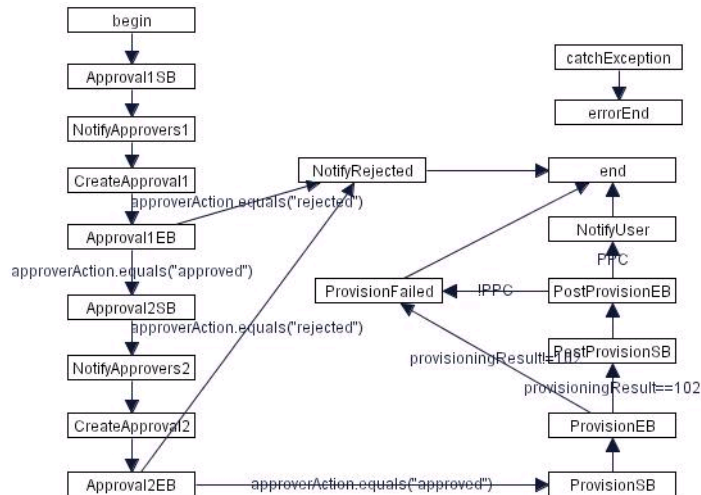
begin

Approval1SB

NotifyApprovers1

CreateApproval1

approverAction.equals("rejected")

Approval1EB

approverAction.equals("approved")

Approval2SB

approverAction.equals("rejected")

NotifyApprovers2

CreateApproval2

Approval2EB

approverAction.equals("approved")

NotifyRejected

end

catchException

errorEnd

NotifyUser

PPC

ProvisionFailed

!PPC

PostProvisionEB

PostProvisionSB

provisioningResult!=102

provisioningResult==102

ProvisionEB

ProvisionSB